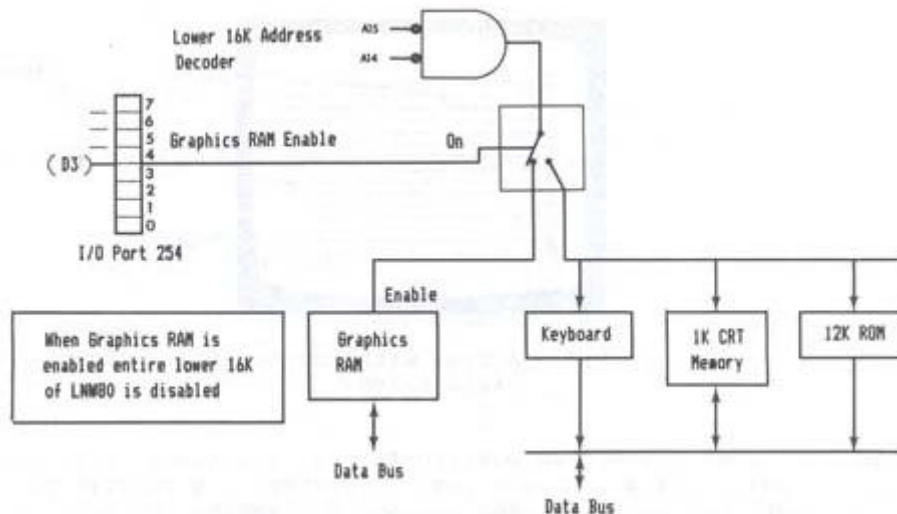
Lower 16K Address Decoder

A15

A14

7
6
5
4
3
2
1
0

(D3)

Graphics RAM Enable

On

I/O Port 254

Enable

When Graphics RAM is enabled entire lower 16K of LNW80 is disabled

Graphics RAM

Keyboard

1K CRT Memory

12K ROM

Data Bus

Data Bus